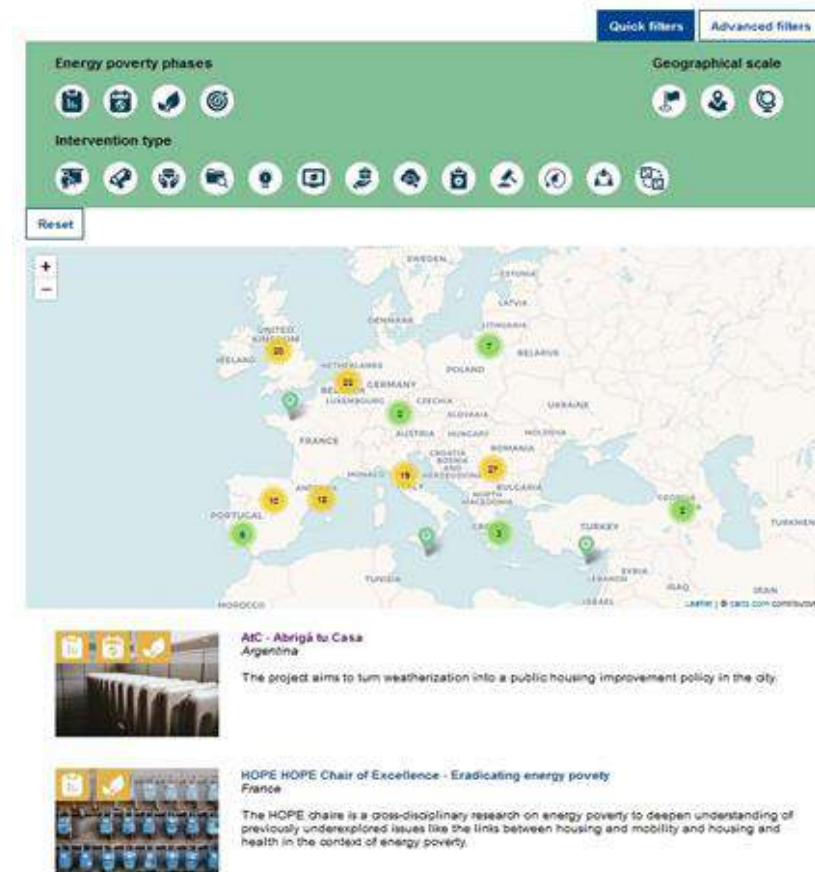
Quick filters
Advanced filters

Energy poverty phases

Geographical scale

Intervention type

Reset

+
−

SWEDEN
ESTONIA
LATVIA
DENMARK
LITHUANIA
UNITED KINGDOM
20
7
BELARUS
IRELAND
NETHERLANDS
POLAND
25
GERMANY
BELGIUM
LUXEMBOURG
CZECHIA
SLOVAKIA
UKRAINE
2
FRANCE
AUSTRIA
HUNGARY
MOLDOVA
ROMANIA
CROATIA
BOSNIA AND HERZEGOVINA
27
MONACO
19
ANDORRA
BULGARIA
10
12
NORTH MACEDONIA
PORTUGAL
GEORGIA
2
TURKMEN
6
3
TURKEY
SYRIA
TUNISIA
LEBANON
IRAQ
IRAN
MOROCCO
ISRAEL
Leaflet | © carto.com contributors

AtC - Abrigá tu Casa
Argentina
The project aims to turn weatherization into a public housing improvement policy in the city.

HOPE HOPE Chair of Excellence - Eradicating energy povety
France
The HOPE chaire is a cross-disciplinary research on energy poverty to deepen understanding of previously underexplored issues like the links between housing and mobility and housing and health in the context of energy poverty.